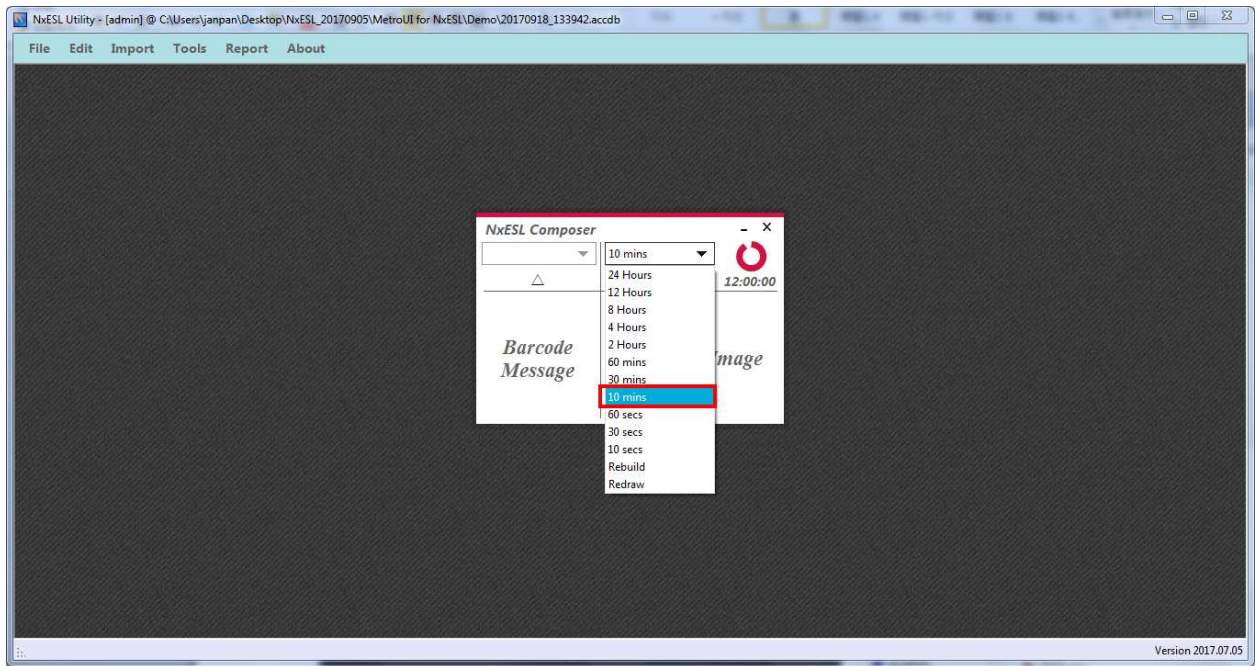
NxESL Utility - [admin] @ C:\Users\janpan\Desktop\NxESL_20170905\MetroUI for NxESL\Demo\20170918_133942.accdb

File Edit Import Tools Report About

NxESL Composer

- ×

10 mins

△

12:00:00

Barcode Message

Image

24 Hours
12 Hours
8 Hours
4 Hours
2 Hours
60 mins
30 mins
10 mins
60 secs
30 secs
10 secs
Rebuild
Redraw

Version 2017.07.05